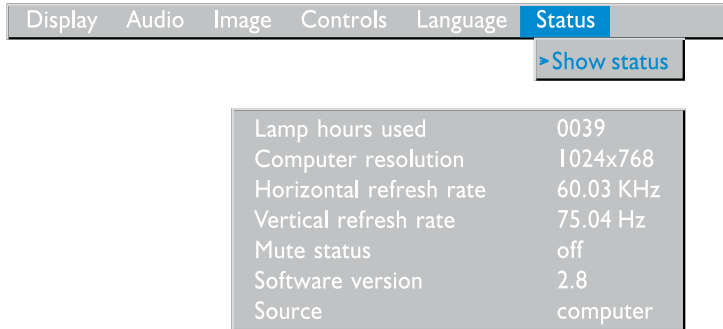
Display Audio Image Controls Language Status

Show status

| | |
|---|---|
| Lamp hours used | 0039 |
| Computer resolution | 1024x768 |
| Horizontal refresh rate | 60.03 KHz |
| Vertical refresh rate | 75.04 Hz |
| Mute status | off |
| Software version | 2.8 |
| Source | computer |